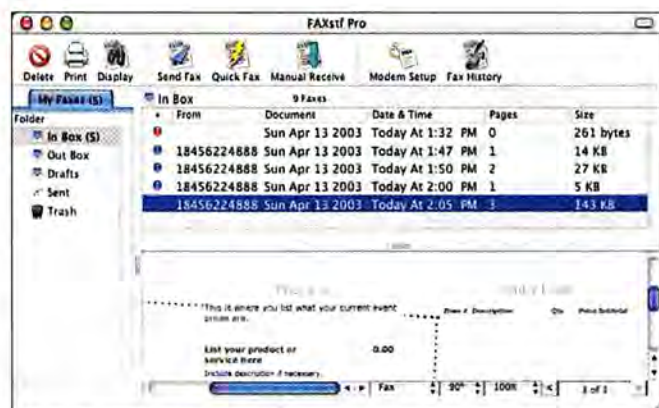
FAXstf Pro

Delete Print Display Send Fax Quick Fax Manual Receive Modem Setup Fax History

My Faxes (5)

Folder
In Box (5)
Out Box
Drafts
Sent
Trash

In Box 9 Faxes

| • | From | Document | Date & Time | Pages | Size |
|---|---|---|---|---|---|
| | | Sun Apr 13 2003 | Today At 1:32 PM | 0 | 261 bytes |
| | 18456224888 | Sun Apr 13 2003 | Today At 1:47 PM | 1 | 14 KB |
| | 18456224888 | Sun Apr 13 2003 | Today At 1:50 PM | 2 | 27 KB |
| | 18456224888 | Sun Apr 13 2003 | Today At 2:00 PM | 1 | 5 KB |
| | 18456224888 | Sun Apr 13 2003 | Today At 2:05 PM | 3 | 143 KB |

This is where you list what your current event prices are.

Item # Description Qty Price Subtotal

List your product or service here
Include description if necessary.

0.00

Fax 90° 100% 1 of 1